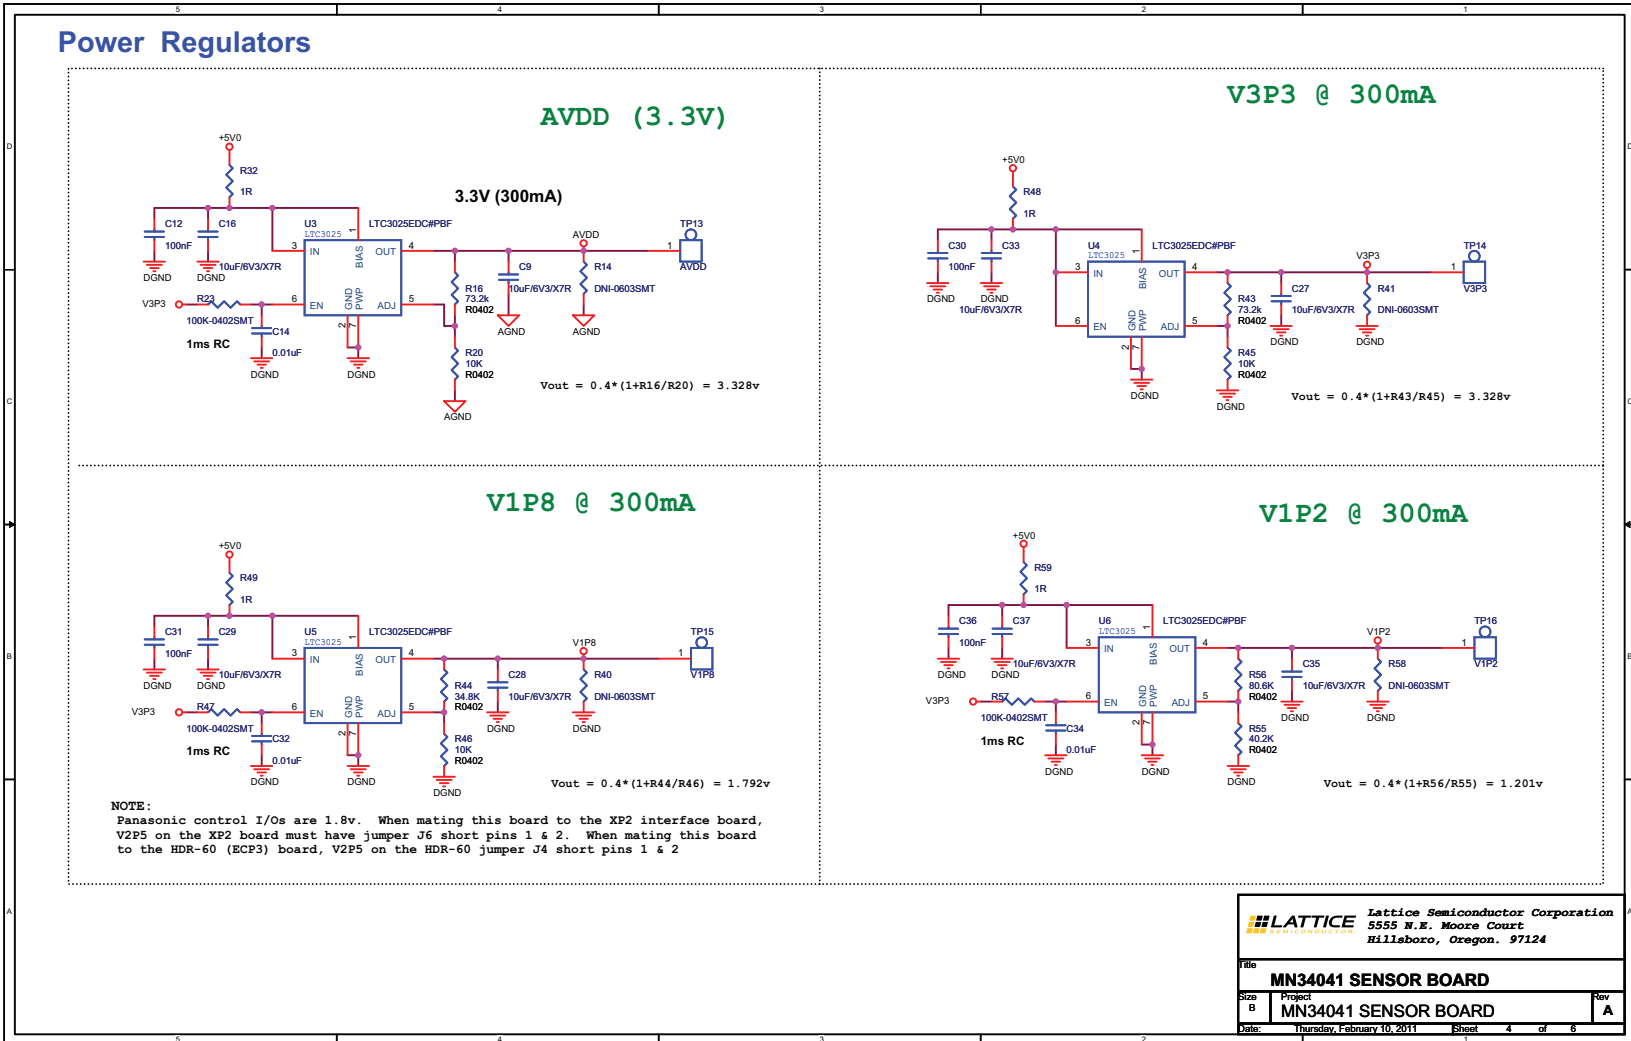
5 4 3 2 1

Power Regulators

AVDD (3.3V)

+5V0
R32
1R
3.3V (300mA)
C12
100nF
DGND
C16
10uF/6V3/X7R
DGND
U3
LTC3025
LTC3025EDC#PBF
IN
BIAS
OUT
EN
GND
PWP
ADJ
3 1 4 6 5 2 7
V3P3
R23
100K-0402SMT
C14
0.01uF
DGND
1ms RC
DGND
AVDD
TP13
1
AVDD
R16
73.2k
R0402
C9
10uF/6V3/X7R
AGND
R14
DNI-0603SMT
AGND
R20
10K
R0402
AGND
Vout = 0.4*(1+R16/R20) = 3.328v

V3P3 @ 300mA

+5V0
R48
1R
C30
100nF
DGND
C33
DGND
10uF/6V3/X7R
U4
LTC3025
LTC3025EDC#PBF
IN
BIAS
OUT
EN
GND
PWP
ADJ
3 1 4 6 5 2 7
DGND
V3P3
TP14
1
V3P3
R43
73.2k
R0402
C27
10uF/6V3/X7R
DGND
R41
DNI-0603SMT
DGND
R45
10K
R0402
DGND
Vout = 0.4*(1+R43/R45) = 3.328v

V1P8 @ 300mA

+5V0
R49
1R
C31
100nF
DGND
C29
10uF/6V3/X7R
DGND
U5
LTC3025
LTC3025EDC#PBF
IN
BIAS
OUT
EN
GND
PWP
ADJ
3 1 4 6 5 2 7
V3P3
R47
100K-0402SMT
C32
0.01uF
DGND
1ms RC
DGND
V1P8
TP15
1
V1P8
R44
34.8K
R0402
C28
10uF/6V3/X7R
DGND
R40
DNI-0603SMT
DGND
R46
10K
R0402
DGND
Vout = 0.4*(1+R44/R46) = 1.792v

NOTE:
Panasonic control I/Os are 1.8v. When mating this board to the XP2 interface board, V2P5 on the XP2 board must have jumper J6 short pins 1 & 2. When mating this board to the HDR-60 (ECP3) board, V2P5 on the HDR-60 jumper J4 short pins 1 & 2

V1P2 @ 300mA

+5V0
R59
1R
C36
100nF
DGND
C37
10uF/6V3/X7R
DGND
U6
LTC3025
LTC3025EDC#PBF
IN
BIAS
OUT
EN
GND
PWP
ADJ
3 1 4 6 5 2 7
V3P3
R57
100K-0402SMT
C34
0.01uF
DGND
1ms RC
DGND
V1P2
TP16
1
V1P2
R56
80.6K
R0402
C35
10uF/6V3/X7R
DGND
R58
DNI-0603SMT
DGND
R55
40.2K
R0402
DGND
Vout = 0.4*(1+R56/R55) = 1.201v

LATTICE
SEMICONDUCTOR
Lattice Semiconductor Corporation
5555 N.E. Moore Court
Hillsboro, Oregon. 97124
Title
MN34041 SENSOR BOARD
Size
B
Project
MN34041 SENSOR BOARD
Rev
A
Date: Thursday, February 10, 2011 Sheet 4 of 6